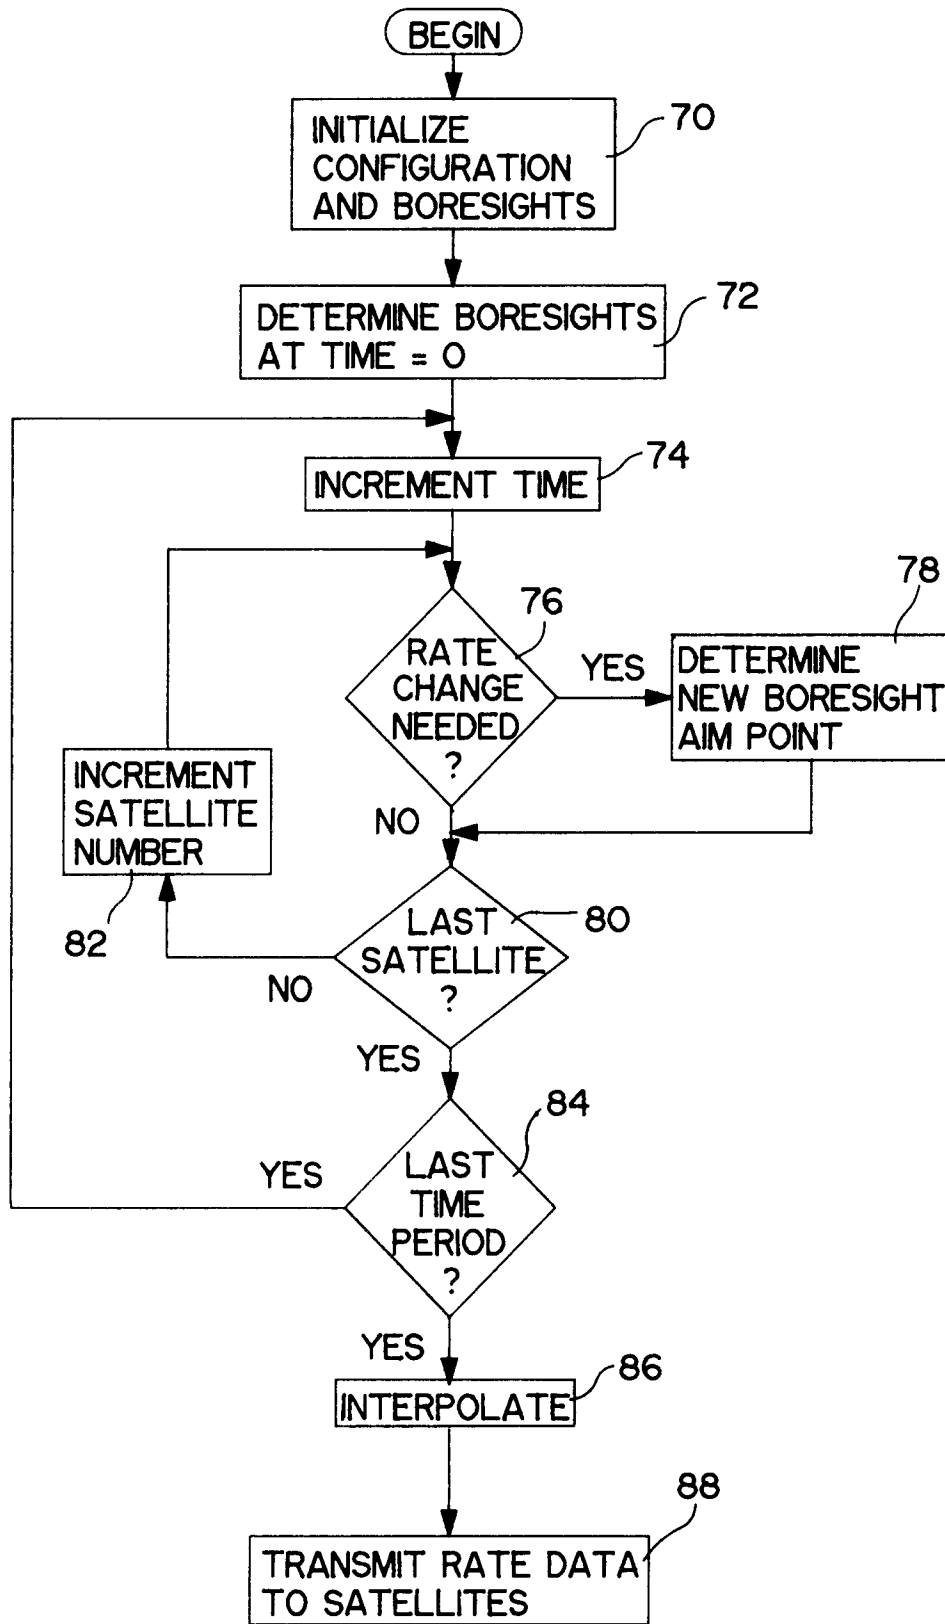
BEGIN

INITIALIZE CONFIGURATION AND BORESIGHTS

70

DETERMINE BORESIGHTS AT TIME = O

72

INCREMENT TIME

74

RATE CHANGE NEEDED ?

76

YES

DETERMINE NEW BORESIGHT AIM POINT

78

NO

INCREMENT SATELLITE NUMBER

82

LAST SATELLITE ?

80

NO

YES

LAST TIME PERIOD ?

84

YES

YES

INTERPOLATE

86

TRANSMIT RATE DATA TO SATELLITES

88